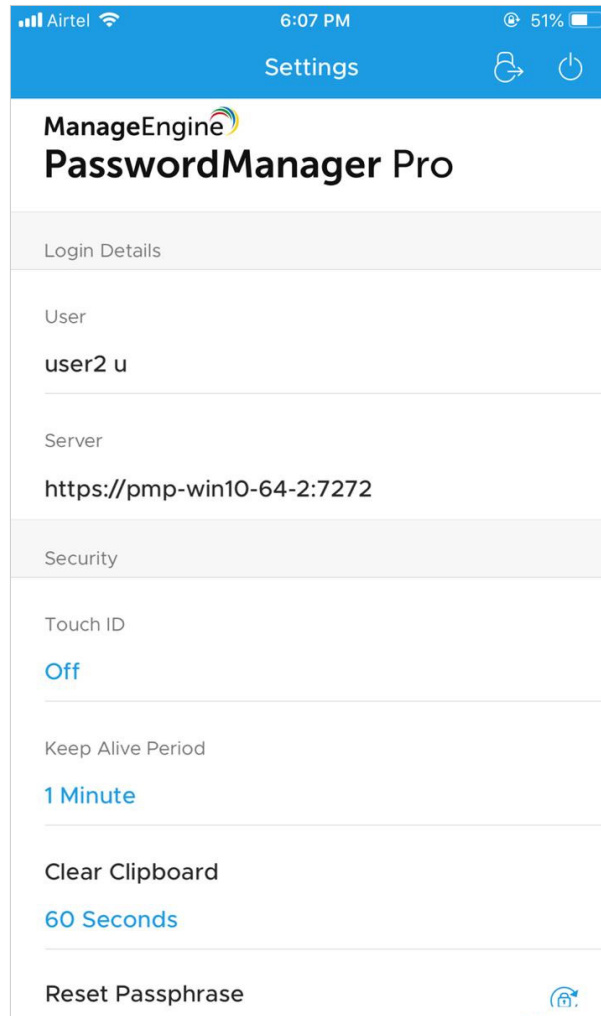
Airtel 6:07 PM 51%

Settings

ManageEngine
PasswordManager Pro

Login Details

User
user2 u

Server
https://pmp-win10-64-2:7272

Security

Touch ID
Off

Keep Alive Period
1 Minute

Clear Clipboard
60 Seconds

Reset Passphrase